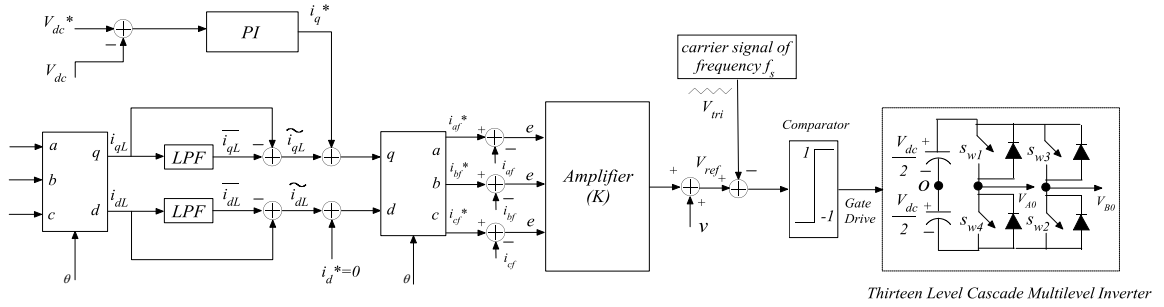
$V_{dc}$*

−

$V_{dc}$

PI

$i_q$*

carrier signal of frequency $f_s$

$V_{tri}$

a

b

c

q

d

$\theta$

$i_{qL}$

$i_{dL}$

LPF

LPF

$\overline{i_{qL}}$

$\overline{i_{dL}}$

−

−

$\widetilde{i_{qL}}$

$\widetilde{i_{dL}}$

$i_d$*=0

q

d

a

b

c

$\theta$

$i_{af}$*

$i_{bf}$*

$i_{cf}$*

+

−

$i_{af}$

$i_{bf}$

$i_{cf}$

e

e

e

Amplifier (K)

+

+

$V_{ref}$

v

+

−

Comparator

1

-1

Gate Drive

$\frac{V_{dc}}{2}$

$\frac{V_{dc}}{2}$

+

+

O

$s_{w1}$

$s_{w3}$

$s_{w4}$

$s_{w2}$

$V_{A0}$

$V_{B0}$

Thirteen Level Cascade Multilevel Inverter